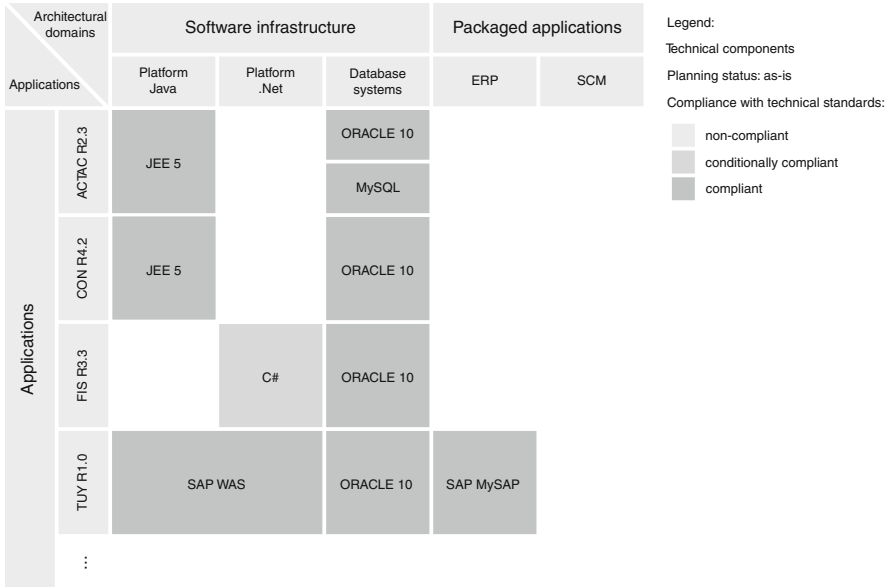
Architectural domains

Applications

Software infrastructure

Packaged applications

Platform Java

Platform .Net

Database systems

ERP

SCM

Applications

ACTAC R2.3

JEE 5

ORACLE 10

MySQL

CON R4.2

JEE 5

ORACLE 10

FIS R3.3

C#

ORACLE 10

TUY R1.0

SAP WAS

ORACLE 10

SAP MySAP

⋮

Legend:

Technical components

Planning status: as-is

Compliance with technical standards:

non-compliant

conditionally compliant

compliant